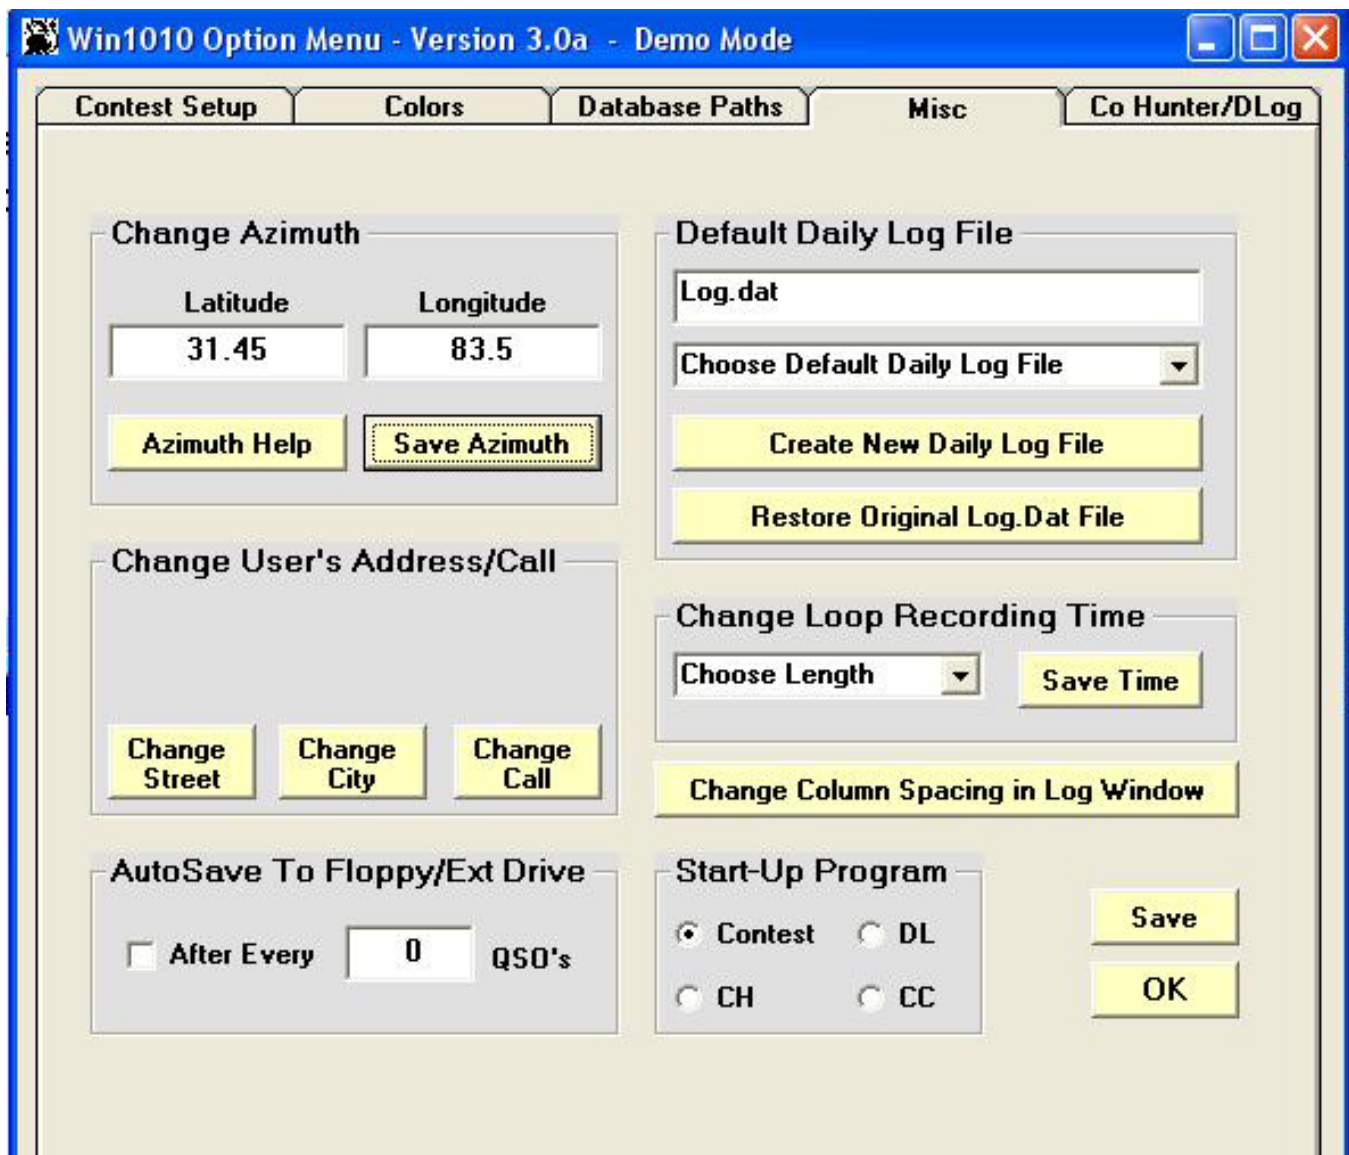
Win1010 Option Menu - Version 3.0a - Demo Mode

Contest Setup | Colors | Database Paths | Misc | Co Hunter/DLog

Change Azimuth

Latitude
31.45

Longitude
83.5

Azimuth Help

Save Azimuth

Change User's Address/Call

Change Street

Change City

Change Call

AutoSave To Floppy/Ext Drive

After Every 0 QSO's

Default Daily Log File

Log.dat

Choose Default Daily Log File

Create New Daily Log File

Restore Original Log.Dat File

Change Loop Recording Time

Choose Length

Save Time

Change Column Spacing in Log Window

Start-Up Program

Contest DL

CH CC

Save

OK